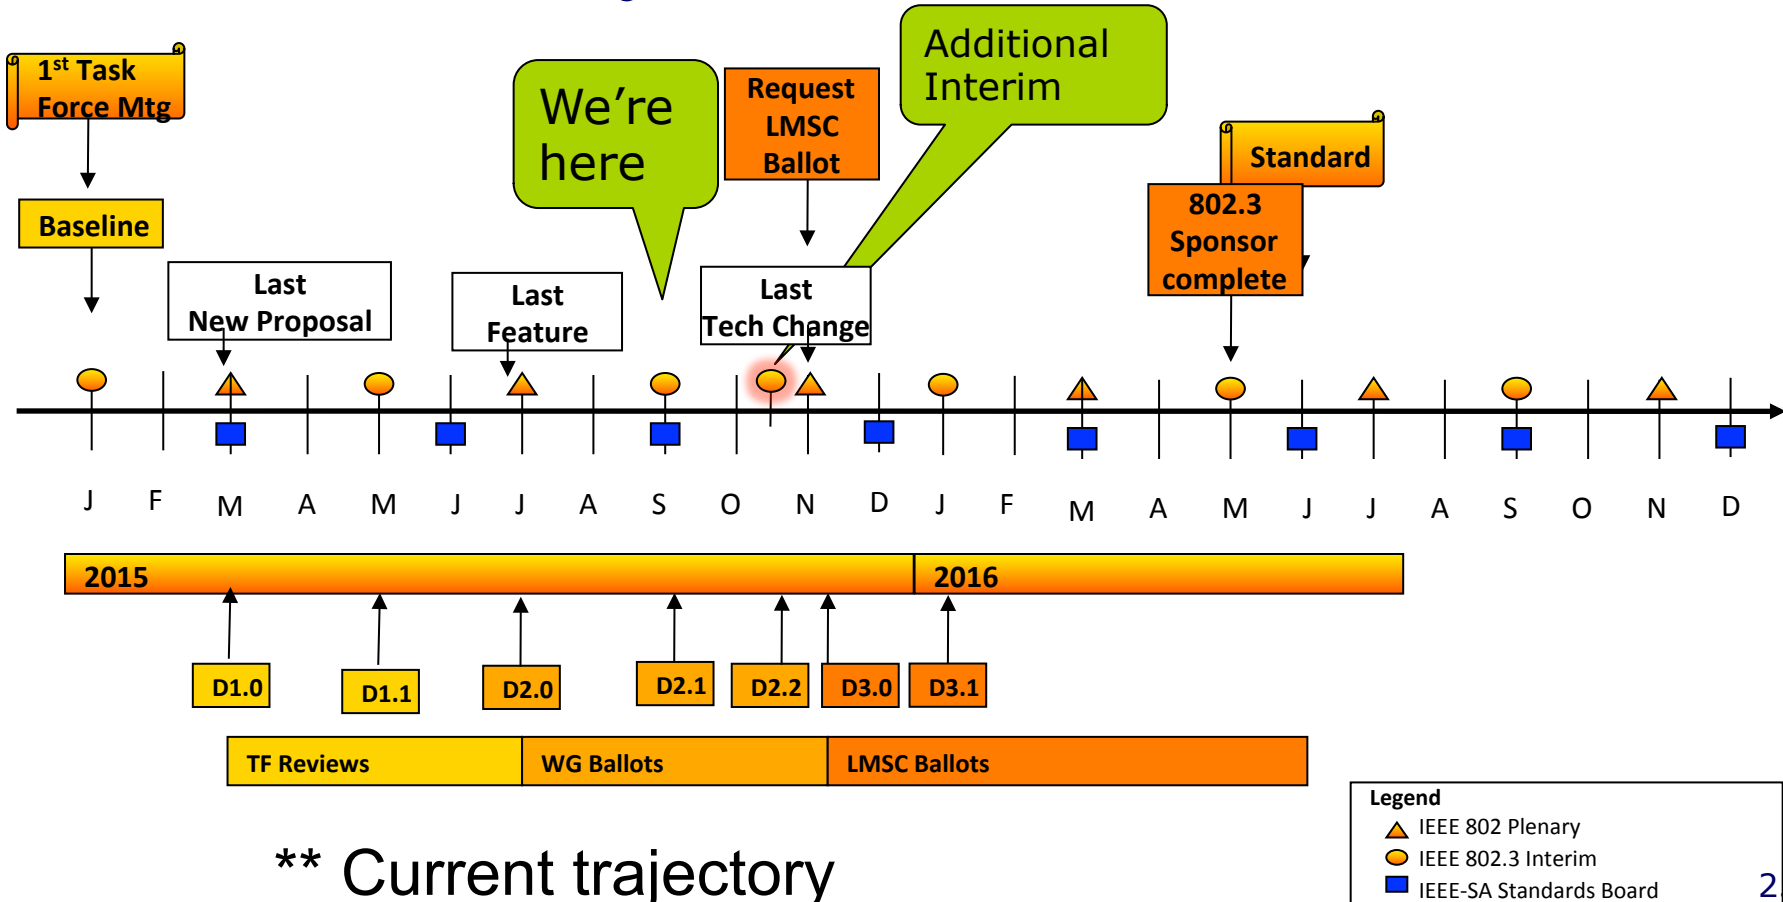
1$^{st}$ Task Force Mtg

Baseline

Last New Proposal

Last Feature

We're here

Request LMSC Ballot

Additional Interim

Last Tech Change

Standard

802.3 Sponsor complete

J F M A M J J A S O N D J F M A M J J A S O N D

2015

2016

D1.0

D1.1

D2.0

D2.1

D2.2

D3.0

D3.1

TF Reviews

WG Ballots

LMSC Ballots

** Current trajectory

Legend
IEEE 802 Plenary
IEEE 802.3 Interim
IEEE-SA Standards Board

2